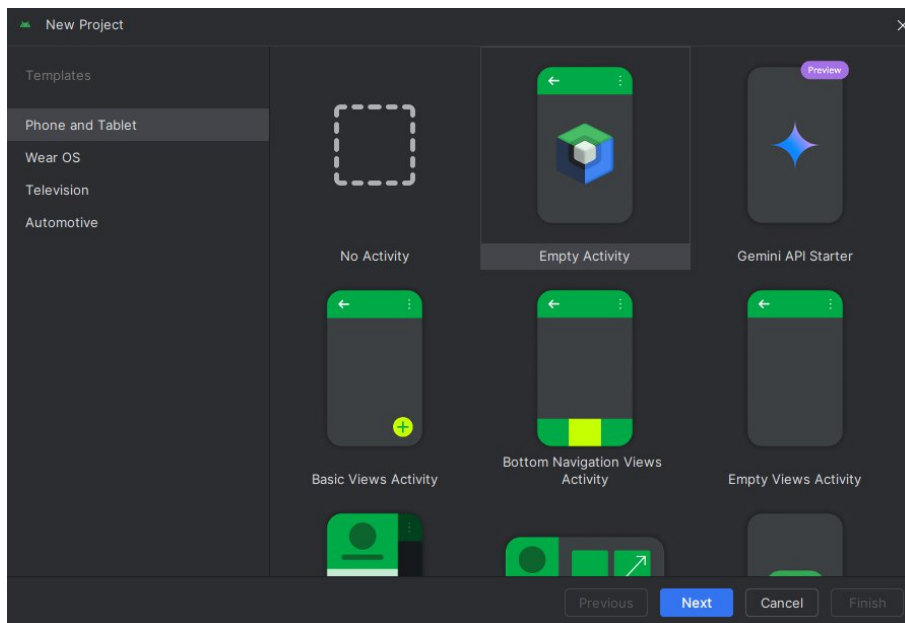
New Project

Templates

Phone and Tablet
Wear OS
Television
Automotive

No Activity

Empty Activity

Preview
Gemini API Starter

Basic Views Activity

Bottom Navigation Views Activity

Empty Views Activity

Previous
Next
Cancel
Finish